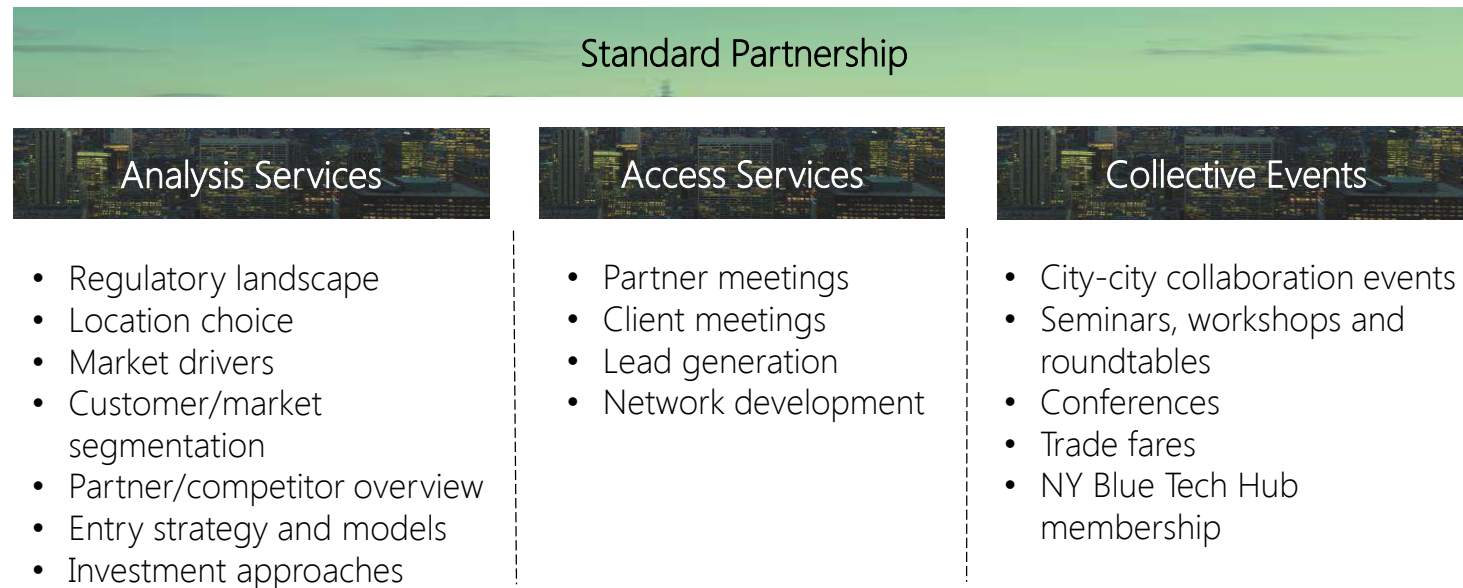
Standard Partnership

Analysis Services

- Regulatory landscape
- Location choice
- Market drivers
- Customer/market segmentation
- Partner/competitor overview
- Entry strategy and models
- Investment approaches

Access Services

- Partner meetings
- Client meetings
- Lead generation
- Network development

Collective Events

- City-city collaboration events
- Seminars, workshops and roundtables
- Conferences
- Trade fares
- NY Blue Tech Hub membership